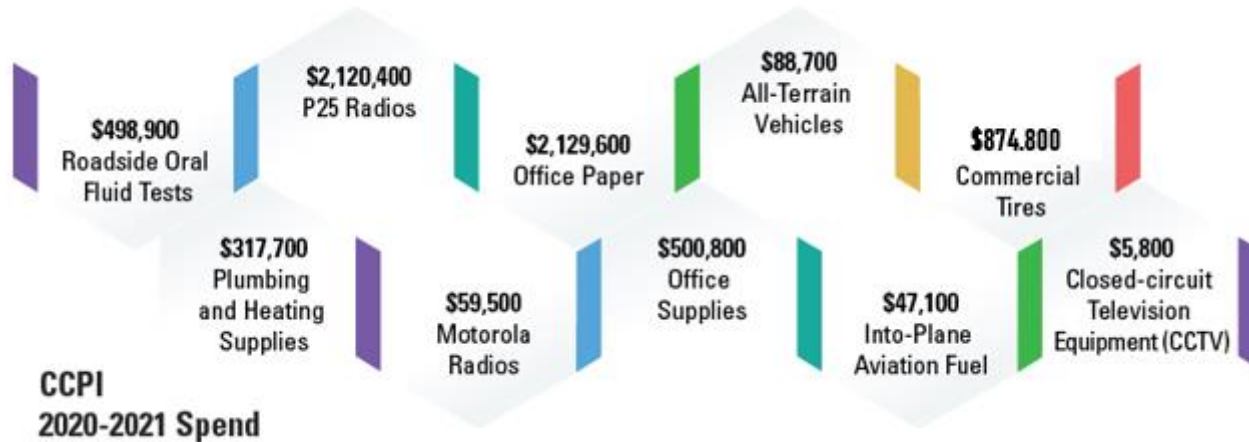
$498,900
Roadside Oral Fluid Tests

$2,120,400
P25 Radios

$2,129,600
Office Paper

$88,700
All-Terrain Vehicles

$874.800
Commercial Tires

$317,700
Plumbing and Heating Supplies

$59,500
Motorola Radios

$500,800
Office Supplies

$47,100
Into-Plane Aviation Fuel

$5,800
Closed-circuit Television Equipment (CCTV)

CCPI
2020-2021 Spend